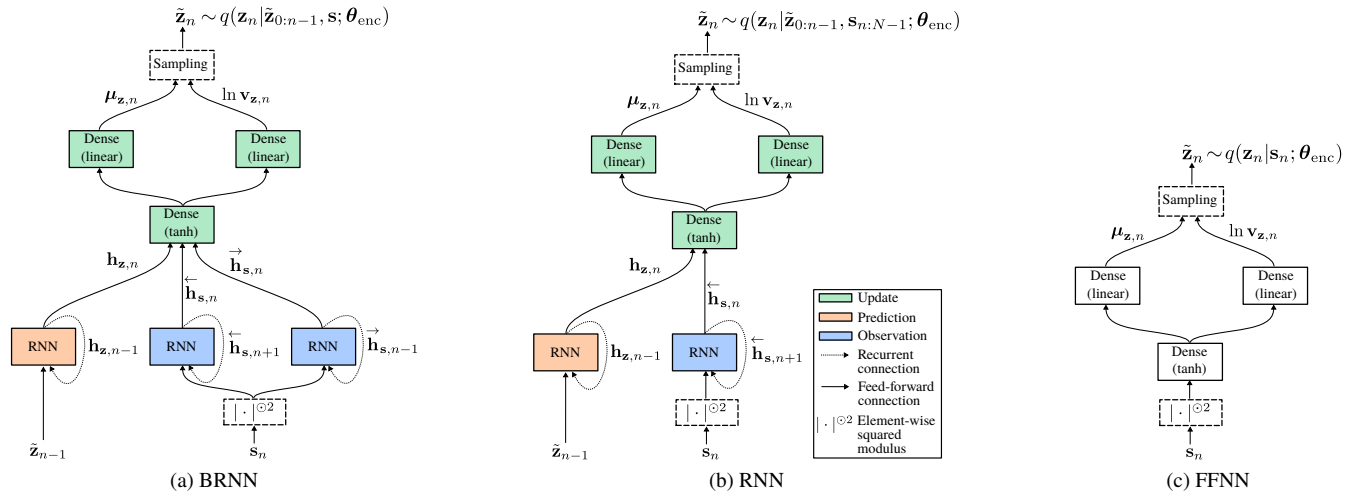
$\tilde{\mathbf{z}}_n \sim q(\mathbf{z}_n|\tilde{\mathbf{z}}_{0:n-1}, \mathbf{s}; \boldsymbol{\theta}_{\text{enc}})$

Sampling

$\boldsymbol{\mu}_{\mathbf{z},n}$

$\ln \mathbf{v}_{\mathbf{z},n}$

Dense (linear)

Dense (linear)

Dense (tanh)

$\mathbf{h}_{\mathbf{z},n}$

$\overleftarrow{\mathbf{h}}_{\mathbf{s},n}$

$\overrightarrow{\mathbf{h}}_{\mathbf{s},n}$

RNN

$\mathbf{h}_{\mathbf{z},n-1}$

RNN

$\overleftarrow{\mathbf{h}}_{\mathbf{s},n+1}$

RNN

$\overrightarrow{\mathbf{h}}_{\mathbf{s},n-1}$

$|\cdot|^{\odot 2}$

$\tilde{\mathbf{z}}_{n-1}$

$\mathbf{s}_n$

(a) BRNN

$\tilde{\mathbf{z}}_n \sim q(\mathbf{z}_n|\tilde{\mathbf{z}}_{0:n-1}, \mathbf{s}_{n:N-1}; \boldsymbol{\theta}_{\text{enc}})$

Sampling

$\boldsymbol{\mu}_{\mathbf{z},n}$

$\ln \mathbf{v}_{\mathbf{z},n}$

Dense (linear)

Dense (linear)

Dense (tanh)

$\mathbf{h}_{\mathbf{z},n}$

$\overleftarrow{\mathbf{h}}_{\mathbf{s},n}$

RNN

$\mathbf{h}_{\mathbf{z},n-1}$

RNN

$\overleftarrow{\mathbf{h}}_{\mathbf{s},n+1}$

$|\cdot|^{\odot 2}$

$\tilde{\mathbf{z}}_{n-1}$

$\mathbf{s}_n$

(b) RNN

Update

Prediction

Observation

Recurrent connection

Feed-forward connection

$|\cdot|^{\odot 2}$ Element-wise squared modulus

$\tilde{\mathbf{z}}_n \sim q(\mathbf{z}_n|\mathbf{s}_n; \boldsymbol{\theta}_{\text{enc}})$

Sampling

$\boldsymbol{\mu}_{\mathbf{z},n}$

$\ln \mathbf{v}_{\mathbf{z},n}$

Dense (linear)

Dense (linear)

Dense (tanh)

$|\cdot|^{\odot 2}$

$\mathbf{s}_n$

(c) FFNN